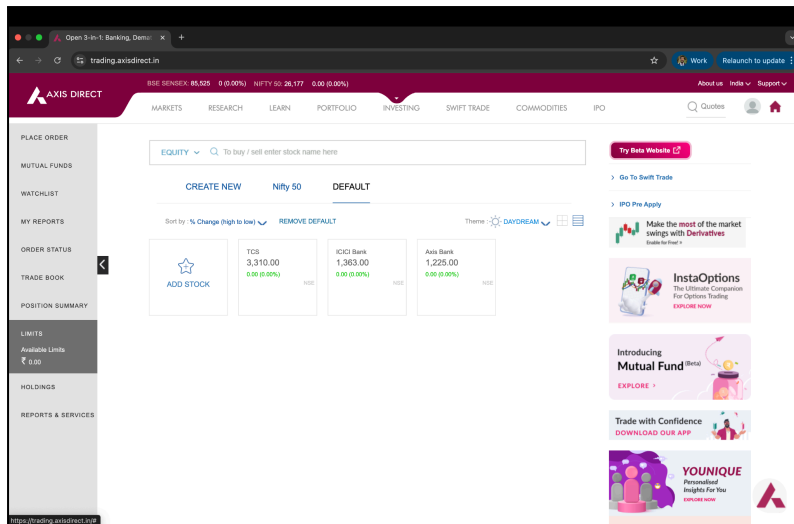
Open 3-in-1: Banking, Demat
trading.axisdirect.in
Work
Relaunch to update

BSE SENSEX: 85,525 0 (0.00%) NIFTY 50: 26,177 0.00 (0.00%)
About us India Support
AXIS DIRECT
MARKETS RESEARCH LEARN PORTFOLIO INVESTING SWIFT TRADE COMMODITIES IPO
Quotes

PLACE ORDER
MUTUAL FUNDS
WATCHLIST
MY REPORTS
ORDER STATUS
TRADE BOOK
POSITION SUMMARY
LIMITS
Available Limits
₹ 0.00
HOLDINGS
REPORTS & SERVICES

EQUITY
To buy / sell enter stock name here

CREATE NEW Nifty 50 DEFAULT

Sort by : % Change (high to low) REMOVE DEFAULT
Theme : DAYDREAM

ADD STOCK

| TCS | ICICI Bank | Axis Bank |
|---|---|---|
| 3,310.00 | 1,363.00 | 1,225.00 |
| 0.00 (0.00%) | 0.00 (0.00%) | 0.00 (0.00%) |
| NSE | NSE | NSE |

Try Beta Website
Go To Swift Trade
IPO Pre Apply
Make the most of the market swings with Derivatives
Enable for Free!
InstaOptions
The Ultimate Companion For Options Trading
EXPLORE NOW
Introducing Mutual Fund (Beta)
EXPLORE
Trade with Confidence
DOWNLOAD OUR APP
YOUNIQUE
Personalised Insights For You
EXPLORE NOW

https://trading.axisdirect.in/#